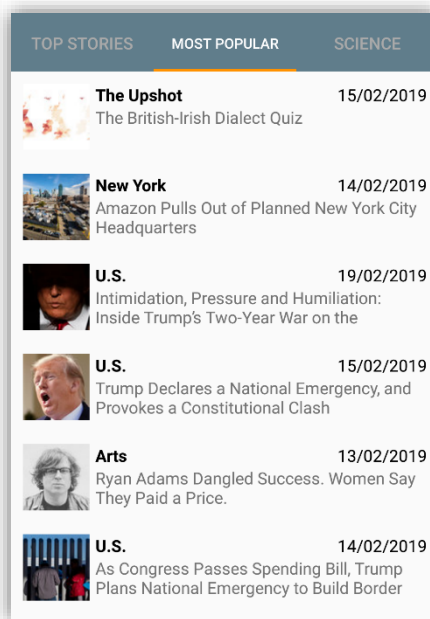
TOP STORIES MOST POPULAR SCIENCE

The Upshot 15/02/2019
The British-Irish Dialect Quiz

New York 14/02/2019
Amazon Pulls Out of Planned New York City Headquarters

U.S. 19/02/2019
Intimidation, Pressure and Humiliation: Inside Trump's Two-Year War on the

U.S. 15/02/2019
Trump Declares a National Emergency, and Provokes a Constitutional Clash

Arts 13/02/2019
Ryan Adams Dangled Success. Women Say They Paid a Price.

U.S. 14/02/2019
As Congress Passes Spending Bill, Trump Plans National Emergency to Build Border